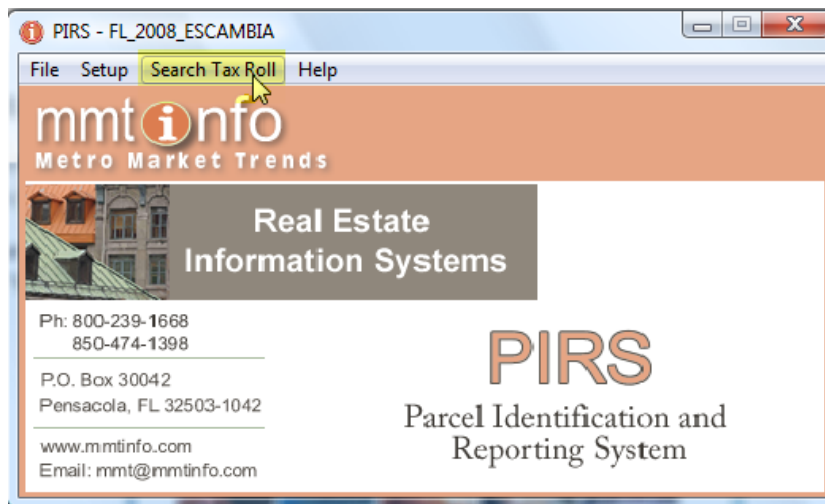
PIRS - FL_2008_ESCAMBIA

File Setup Search Tax Roll Help

mmtinfo
Metro Market Trends

Real Estate Information Systems

Ph: 800-239-1668
850-474-1398

P.O. Box 30042
Pensacola, FL 32503-1042

www.mmtinfo.com
Email: mmt@mmtinfo.com

PIRS

Parcel Identification and Reporting System